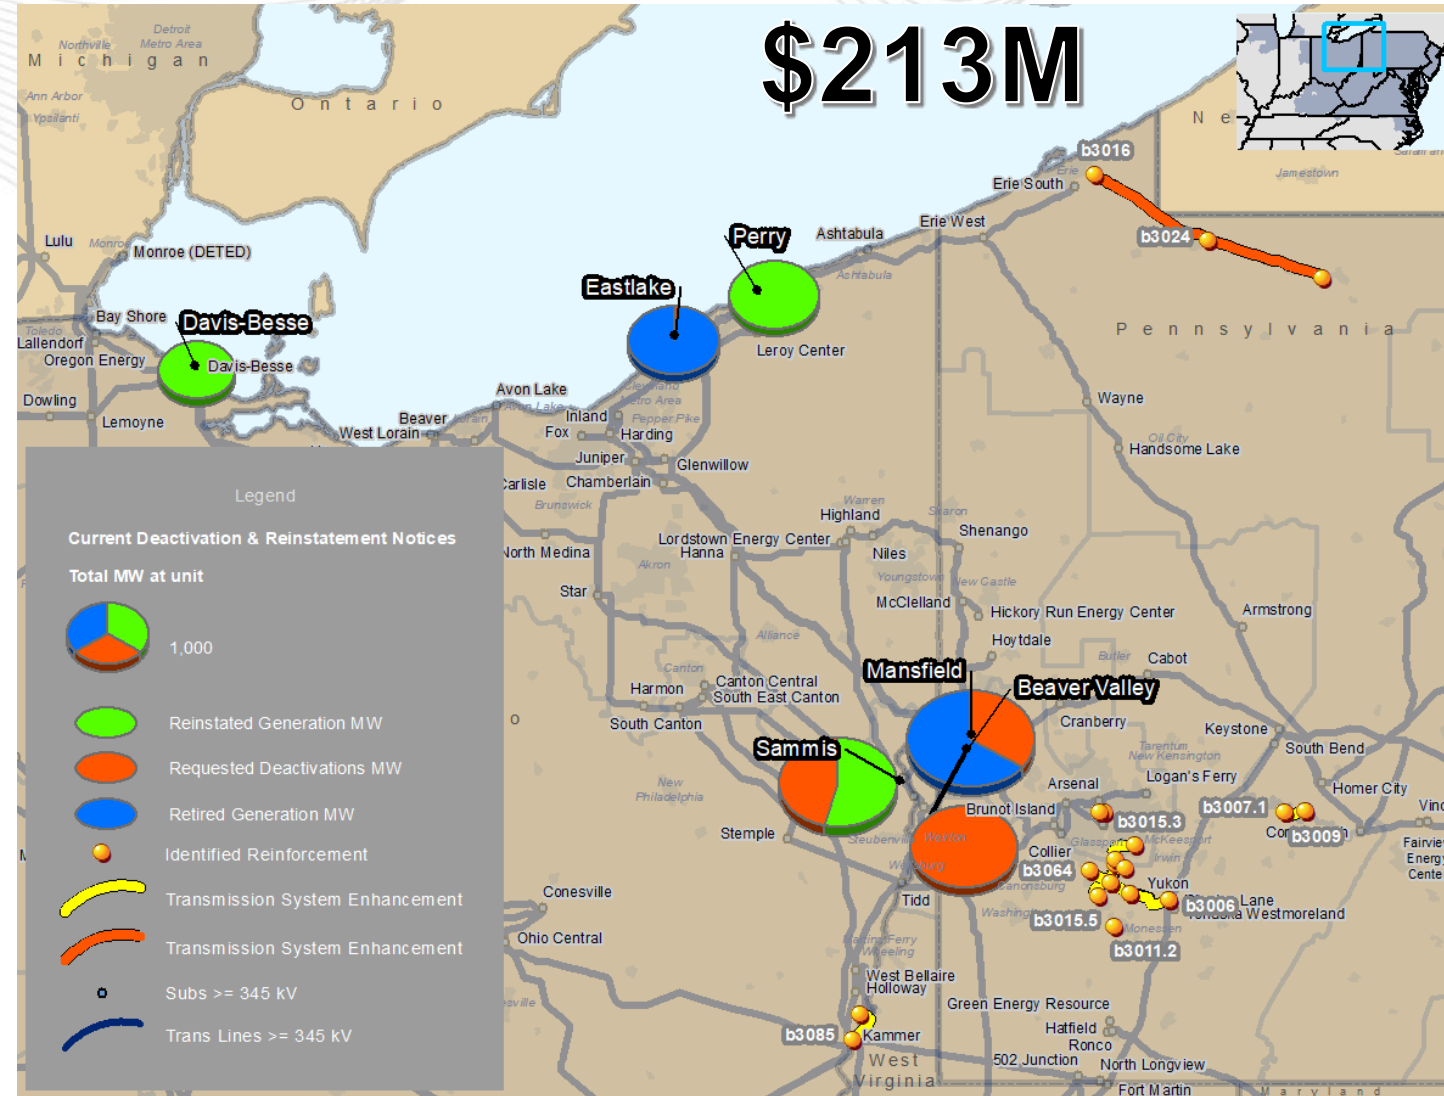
$213M

Detroit Metro Area
Northville
Michigan
Ann Arbor
Ypsilanti
Ontario
Ne
Jamestown
b3016
Erie South
Erie
b3024
Erie West
Ashtabula
Ashtabula
Perry
Eastlake
Lulu
Monroe
Monroe (DETED)
Bay Shore
Davis-Besse
Toledo
Lallendorf
Oregon Energy
Davis-Besse
Dowling
Lemoyne
Leroy Center
Pennsylvania
Avon Lake
Cleveland Metro Area
Avon Lake
Beaver
West Lorain
Inland
Fox
Pepper Pike
Harding
Juniper
Glenwillow
Chamberlain
Carlisle
Brunswick
Wayne
Oil City
Handsome Lake
Warren
Highland
Sharon
Shenango
Lordstown Energy Center
Hanna
North Medina
Niles
Akron
Youngstown
New Castle
Star
McClelland
Hickory Run Energy Center
Armstrong
Hoytdale
Alliance
Butler
Cabot
Canton
Mansfield
Beaver Valley
Harmon
Canton Central
South East Canton
South Canton
Cranberry
Tarentum
New Kensington
Keystone
South Bend
Sammis
Logan's Ferry
Arsenal
Homer City
New Philadelphia
b3007.1
Brunot Island
b3015.3
Vind
Stemple
Steubenville
Weirton
Glassport
McKeesport
Con
b3009
Fairview Energy Cente
Collier
Irwin
Wellsburg
b3064
Canonsburg
Yukon
Conesville
Tidd
Washington
b3015.5
b3006
Lane
Westmoreland
Monessen
Ohio Central
b3011.2
Martins Ferry
Wheeling
West Bellaire
Holloway
Green Energy Resource
Hatfield
Ronco
b3085
Kammer
West Virginia
502 Junction
North Longview
Fort Martin
Maryland

Legend
Current Deactivation & Reinstatement Notices
Total MW at unit
1,000
Reinstated Generation MW
Requested Deactivations MW
Retired Generation MW
Identified Reinforcement
Transmission System Enhancement
Transmission System Enhancement
Subs >= 345 kV
Trans Lines >= 345 kV